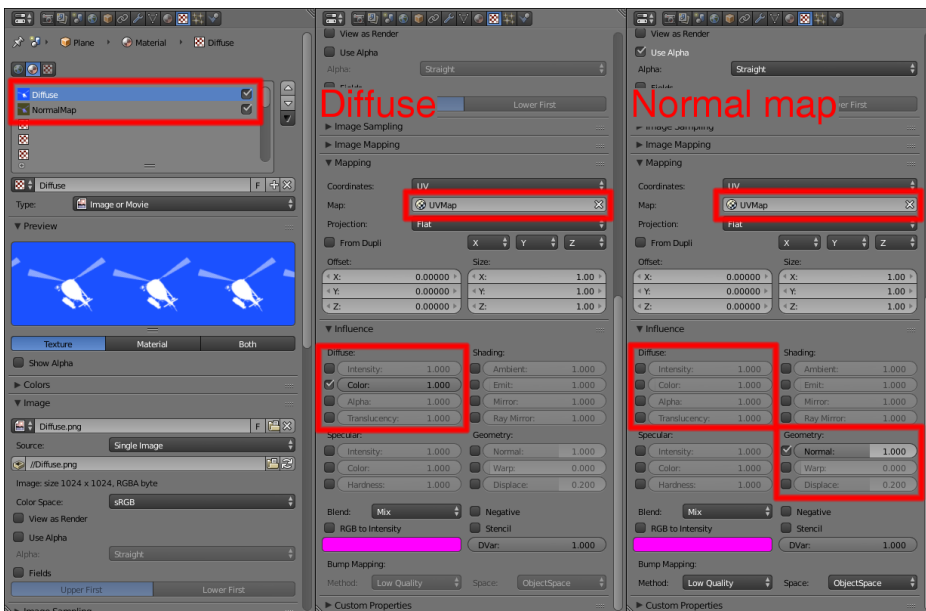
Plane › Material › Diffuse

Diffuse
NormalMap

Diffuse F
Type: Image or Movie

▼ Preview

Texture | Material | Both

Show Alpha

▶ Colors

▼ Image

Diffuse.png F

Source: Single Image

//Diffuse.png

Image: size 1024 x 1024, RGBA byte

Color Space: sRGB

View as Render

Use Alpha

Alpha: Straight

Fields

Upper First | Lower First

▶ Image Sampling

View as Render

Use Alpha

Alpha: Straight

Fields

Diffuse

Lower First

▶ Image Sampling

▶ Image Mapping

▼ Mapping

Coordinates: UV

Map: UVMap

Projection: Flat

From Dupli X Y Z

Offset: Size:

X: 0.00000 X: 1.00

Y: 0.00000 Y: 1.00

Z: 0.00000 Z: 1.00

▼ Influence

Diffuse: Shading:

Intensity: 1.000 Ambient: 1.000

Color: 1.000 Emit: 1.000

Alpha: 1.000 Mirror: 1.000

Translucency: 1.000 Ray Mirror: 1.000

Specular: Geometry:

Intensity: 1.000 Normal: 1.000

Color: 1.000 Warp: 0.000

Hardness: 1.000 Displace: 0.200

Blend: Mix Negative

RGB to Intensity Stencil

DVar: 1.000

Bump Mapping:

Method: Low Quality Space: ObjectSpace

▶ Custom Properties

View as Render

Use Alpha

Alpha: Straight

Fields

Normal map

er First

▶ Image Sampling

▶ Image Mapping

▼ Mapping

Coordinates: UV

Map: UVMap

Projection: Flat

From Dupli X Y Z

Offset: Size:

X: 0.00000 X: 1.00

Y: 0.00000 Y: 1.00

Z: 0.00000 Z: 1.00

▼ Influence

Diffuse: Shading:

Intensity: 1.000 Ambient: 1.000

Color: 1.000 Emit: 1.000

Alpha: 1.000 Mirror: 1.000

Translucency: 1.000 Ray Mirror: 1.000

Specular: Geometry:

Intensity: 1.000 Normal: 1.000

Color: 1.000 Warp: 0.000

Hardness: 1.000 Displace: 0.200

Blend: Mix Negative

RGB to Intensity Stencil

DVar: 1.000

Bump Mapping:

Method: Low Quality Space: ObjectSpace

▶ Custom Properties